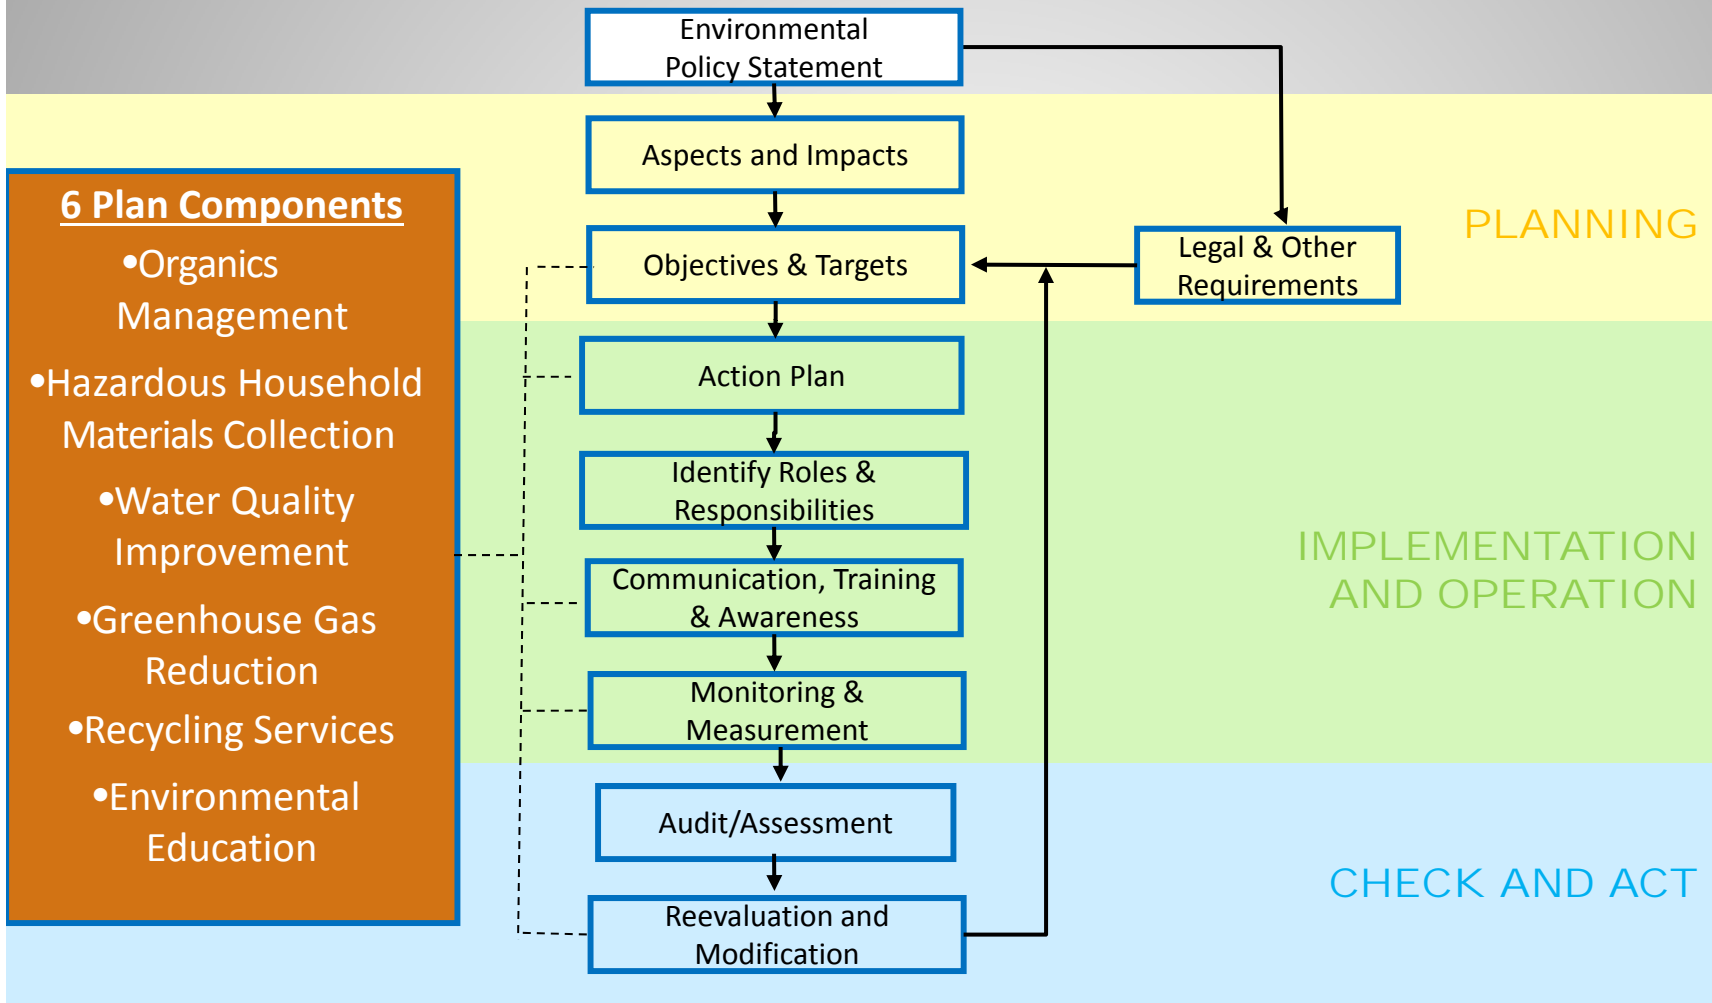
Environmental Policy Statement

Aspects and Impacts

Objectives & Targets

Legal & Other Requirements

PLANNING

6 Plan Components

•Organics Management

•Hazardous Household Materials Collection

•Water Quality Improvement

•Greenhouse Gas Reduction

•Recycling Services

•Environmental Education

Action Plan

Identify Roles & Responsibilities

Communication, Training & Awareness

Monitoring & Measurement

IMPLEMENTATION AND OPERATION

Audit/Assessment

Reevaluation and Modification

CHECK AND ACT